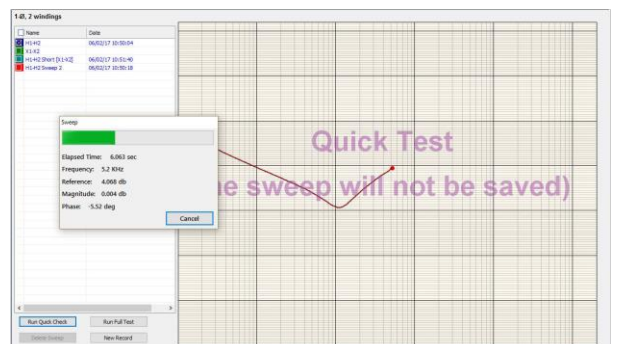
1Ø, 2 windings

| Name | Date |
|---|---|
| H1-H2 | 06/02/17 10:50:04 |
| X1-X2 | |
| H1-H2 Short [X1-X2] | 06/02/17 10:51:40 |
| H1-H2 Sweep 2 | 06/02/17 10:50:18 |

Sweep

Elapsed Time: 6.063 sec
Frequency: 5.2 KHz
Reference: 4.068 db
Magnitude: 0.004 db
Phase: -5.52 deg

Cancel

Quick Test
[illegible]e sweep will not be saved)

Run Quick Check
Run Full Test
Delete Sweep
New Record